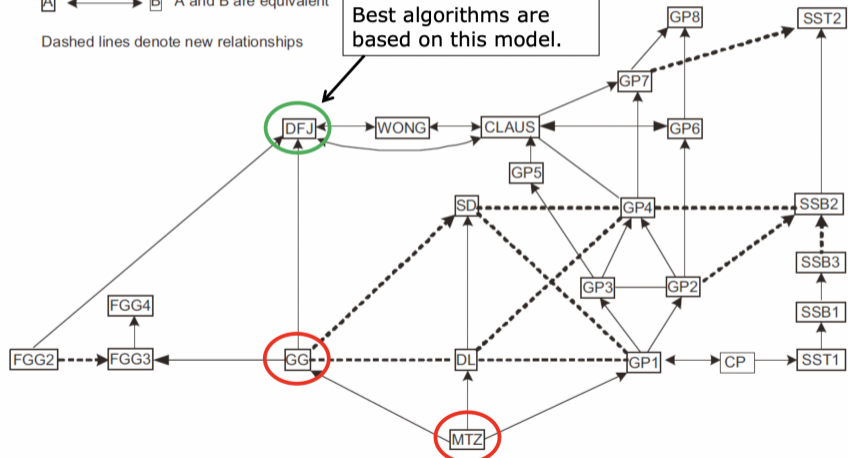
A ↔ B A and B are equivalent

Dashed lines denote new relationships

Best algorithms are based on this model.

GP8
SST2
GP7
DFJ
WONG
CLAUS
GP6
GP5
SD
GP4
SSB2
SSB3
GP3
GP2
FGG4
SSB1
FGG2
FGG3
GG
DL
GP1
CP
SST1
MTZ